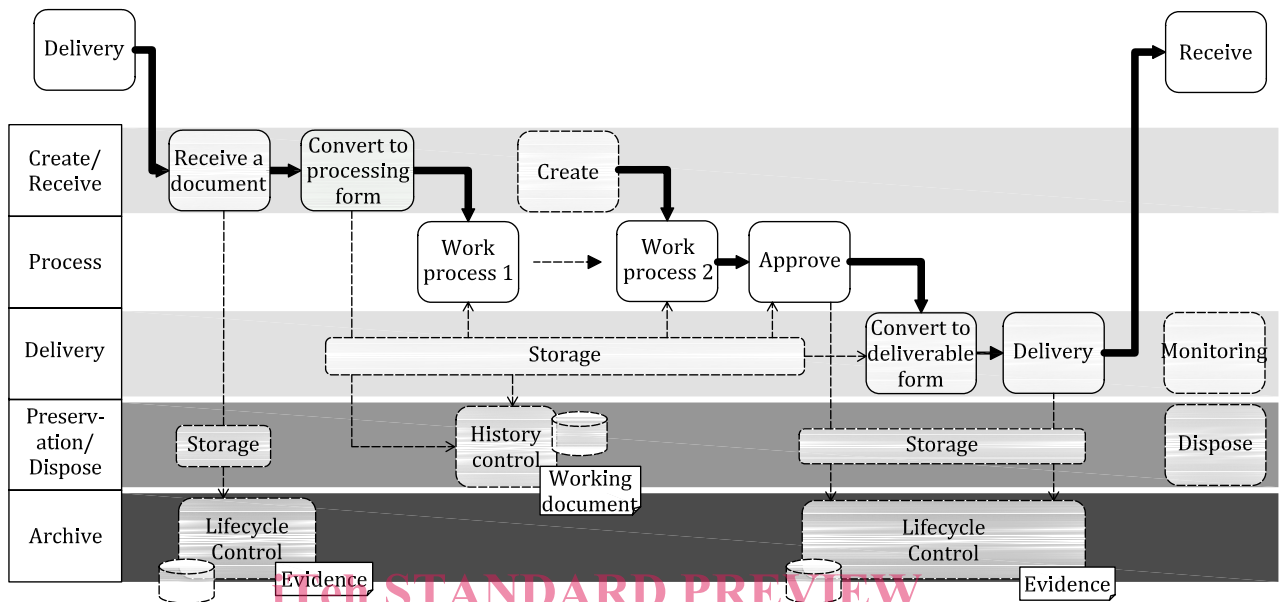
Delivery

Receive

Create/ Receive

Receive a document

Convert to processing form

Create

Process

Work process 1

Work process 2

Approve

Delivery

Storage

Convert to deliverable form

Delivery

Monitoring

Preserv-ation/ Dispose

Storage

History control

Working document

Storage

Dispose

Archive

Lifecycle Control

Evidence

Lifecycle Control

Evidence

iTeh STANDARD PREVIEW